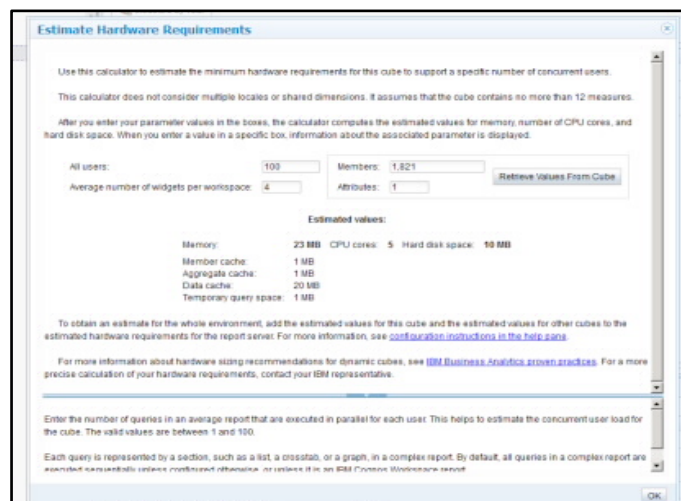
Estimate Hardware Requirements

Use this calculator to estimate the minimum hardware requirements for this cube to support a specific number of concurrent users.

This calculator does not consider multiple locales or shared dimensions. It assumes that the cube contains no more than 12 measures.

After you enter your parameter values in the boxes, the calculator computes the estimated values for memory, number of CPU cores, and hard disk space. When you enter a value in a specific box, information about the associated parameter is displayed.

All users: 100
Average number of widgets per workspace: 4
Members: 1,821
Attributes: 1
Retrieve Values From Cube

Estimated values:

Memory: 23 MB CPU cores: 5 Hard disk space: 10 MB

Member cache: 1 MB
Aggregate cache: 1 MB
Data cache: 20 MB
Temporary query space: 1 MB

To obtain an estimate for the whole environment, add the estimated values for this cube and the estimated values for other cubes to the estimated hardware requirements for the report server. For more information, see configuration instructions in the help pane.

For more information about hardware sizing recommendations for dynamic cubes, see IBM Business Analytics proven practices. For a more precise calculation of your hardware requirements, contact your IBM representative.

Enter the number of queries in an average report that are executed in parallel for each user. This helps to estimate the concurrent user load for the cube. The valid values are between 1 and 100.

Each query is represented by a section, such as a list, a crosstab, or a graph, in a complex report. By default, all queries in a complex report are executed sequentially unless configured otherwise, or unless it is an IBM Cognos Workspace report.

OK